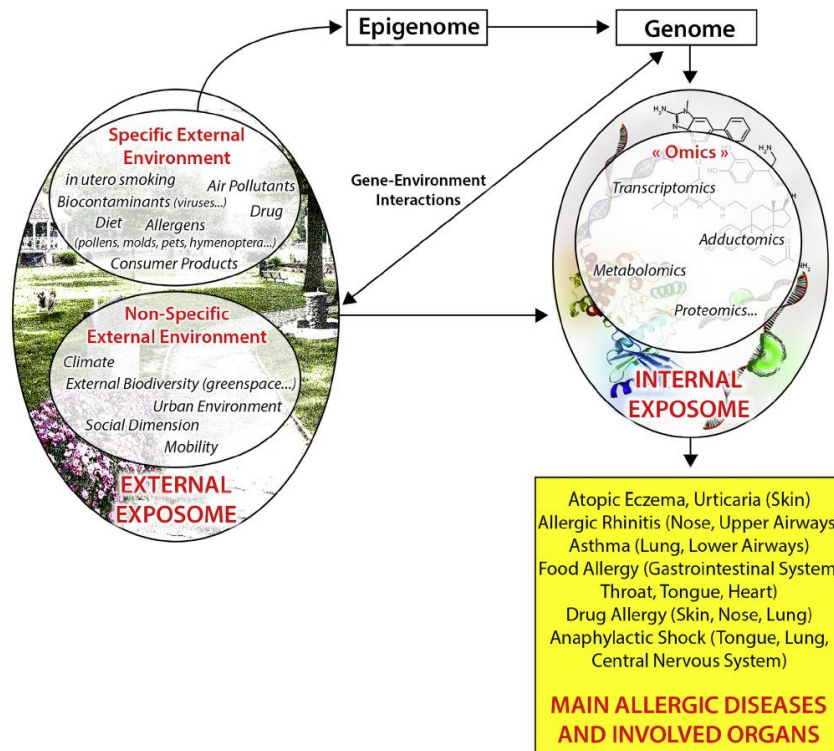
Epigenome

Genome

Specific External Environment

in utero smoking

Air Pollutants

Biocontaminants (viruses...)

Drug

Diet

Allergens

(pollens, molds, pets, hymenoptera...)

Consumer Products

Gene-Environment Interactions

Non-Specific External Environment

Climate

External Biodiversity (greenspace...)

Urban Environment

Social Dimension

Mobility

EXTERNAL EXPOSOME

« Omics »

Transcriptomics

Adductomics

Metabolomics

Proteomics...

INTERNAL EXPOSOME

Atopic Eczema, Urticaria (Skin)
Allergic Rhinitis (Nose, Upper Airways
Asthma (Lung, Lower Airways)
Food Allergy (Gastrointestinal System
Throat, Tongue, Heart)
Drug Allergy (Skin, Nose, Lung)
Anaphylactic Shock (Tongue, Lung, Central Nervous System)

MAIN ALLERGIC DISEASES AND INVOLVED ORGANS